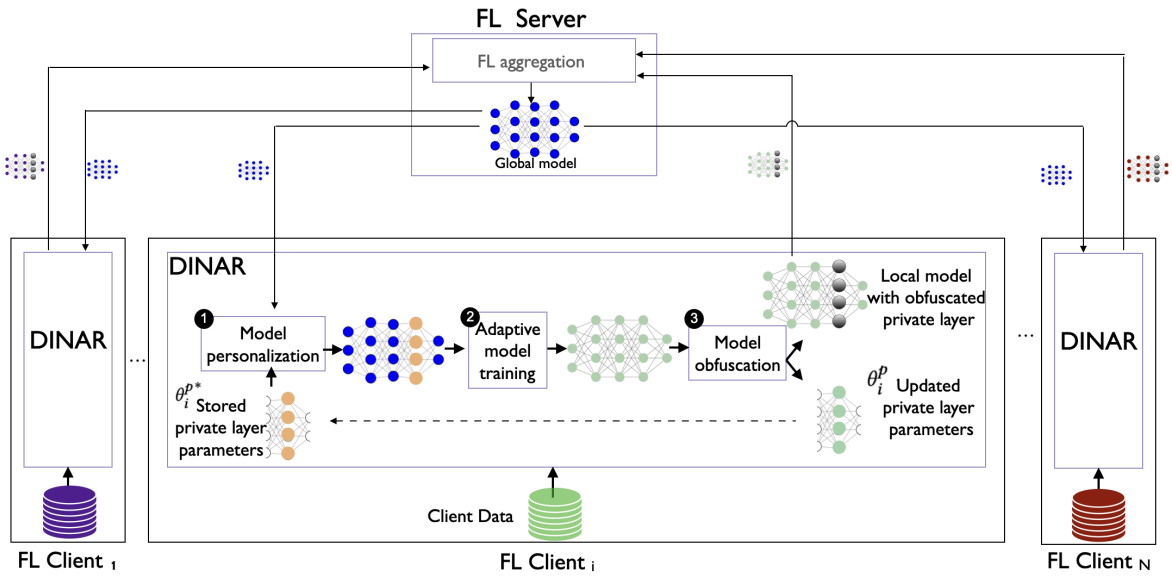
FL Server

FL aggregation

Global model

DINAR

DINAR

1 Model personalization

2 Adaptive model training

3 Model obfuscation

Local model with obfuscated private layer

$\theta_i^{p^*}$ Stored private layer parameters

$\theta_i^p$ Updated private layer parameters

...

...

DINAR

Client Data

FL Client $_1$

FL Client $_i$

FL Client $_N$